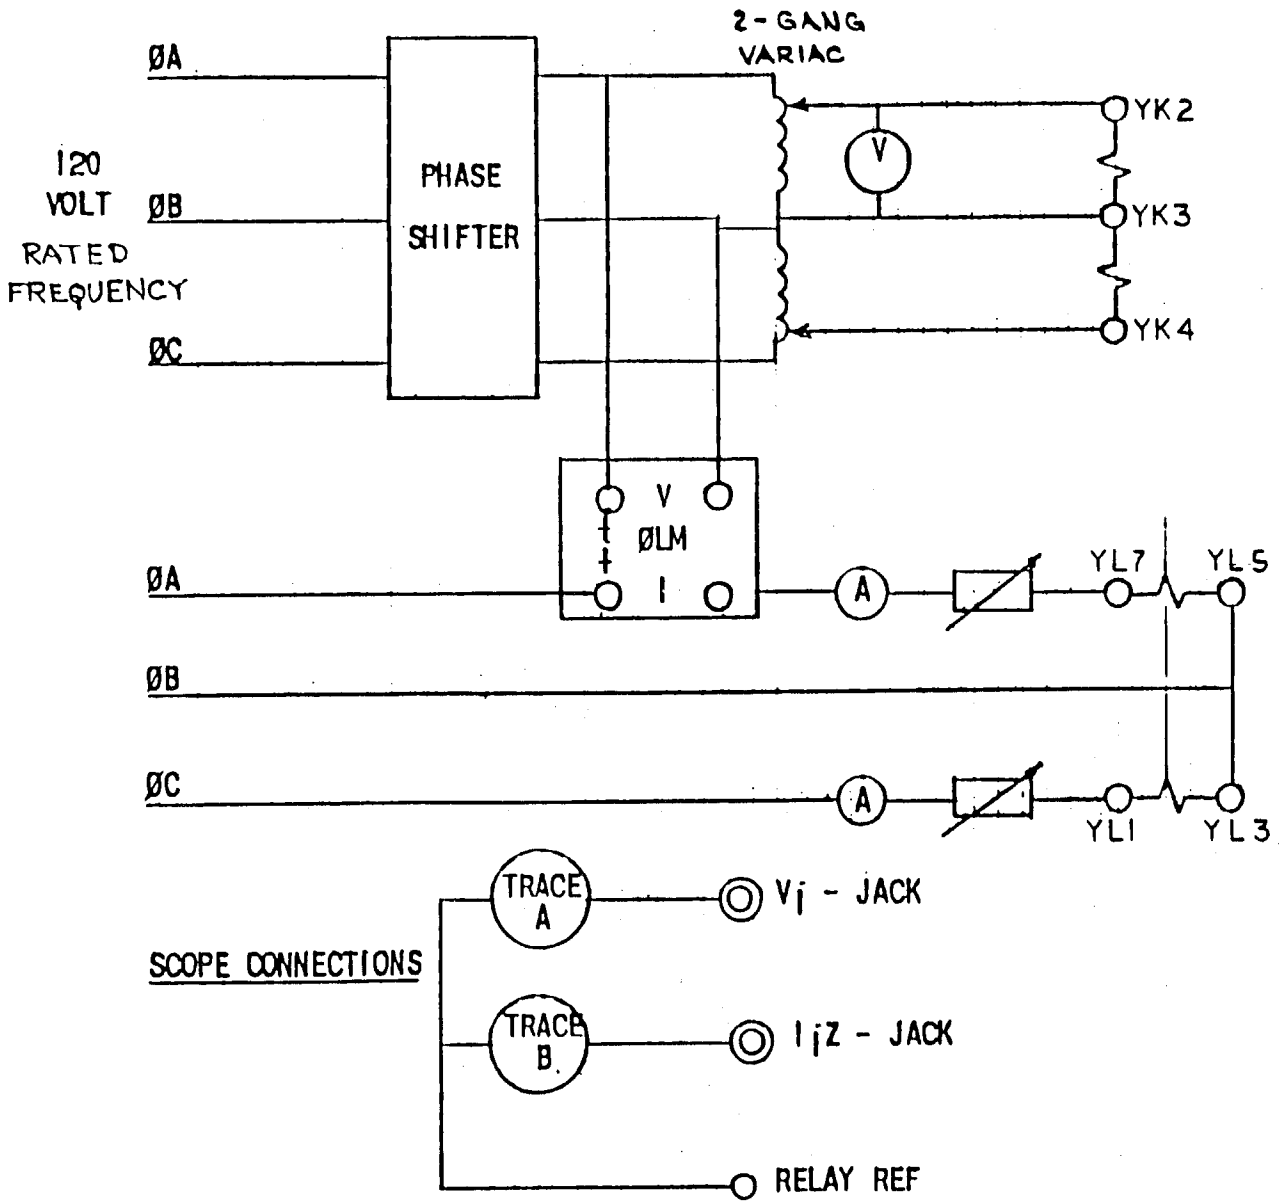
2 - GANG VARIAC

ØA

120 VOLT RATED FREQUENCY

ØB

ØC

PHASE SHIFTER

V

YK2

YK3

YK4

V

ØLM

+ +

I

ØA

A

YL7

YL5

ØB

ØC

A

YL1

YL3

SCOPE CONNECTIONS

TRACE A

$V_I$ - JACK

TRACE B.

$I_IZ$ - JACK

RELAY REF